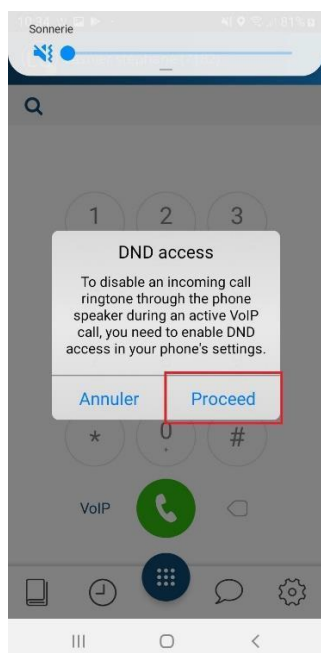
Sonnerie

1 2 3

DND access

To disable an incoming call ringtone through the phone speaker during an active VoIP call, you need to enable DND access in your phone's settings.

Annuler Proceed

* 0 #

VoIP